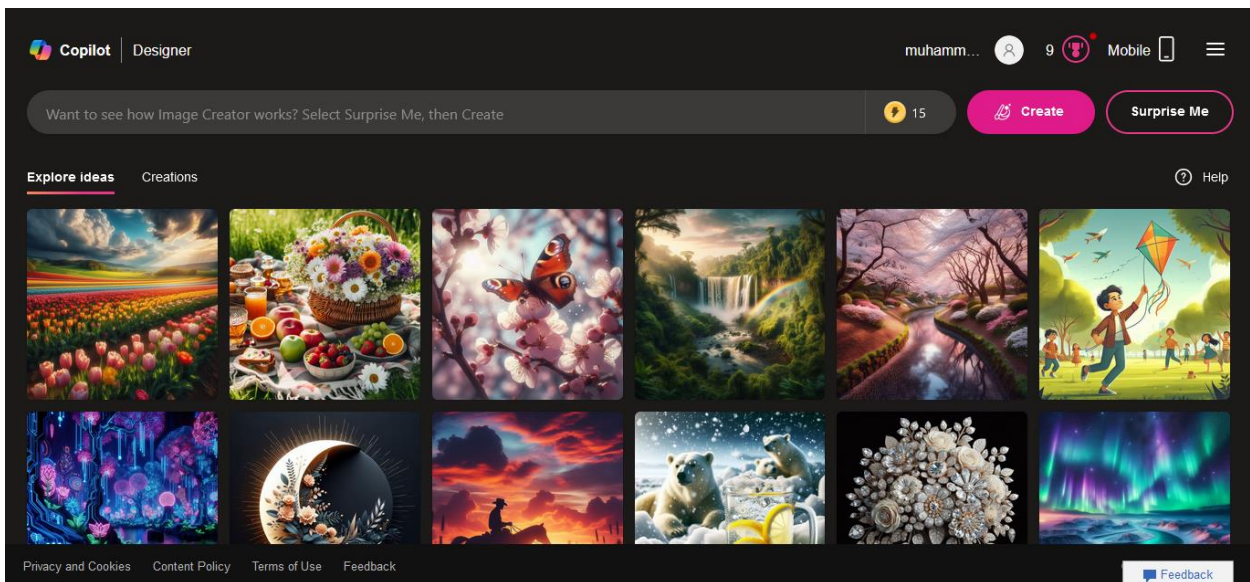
Copilot | Designer

muhamm...

9

Mobile

Want to see how Image Creator works? Select Surprise Me, then Create

15

Create

Surprise Me

Explore ideas

Creations

Help

Privacy and Cookies

Content Policy

Terms of Use

Feedback

Feedback